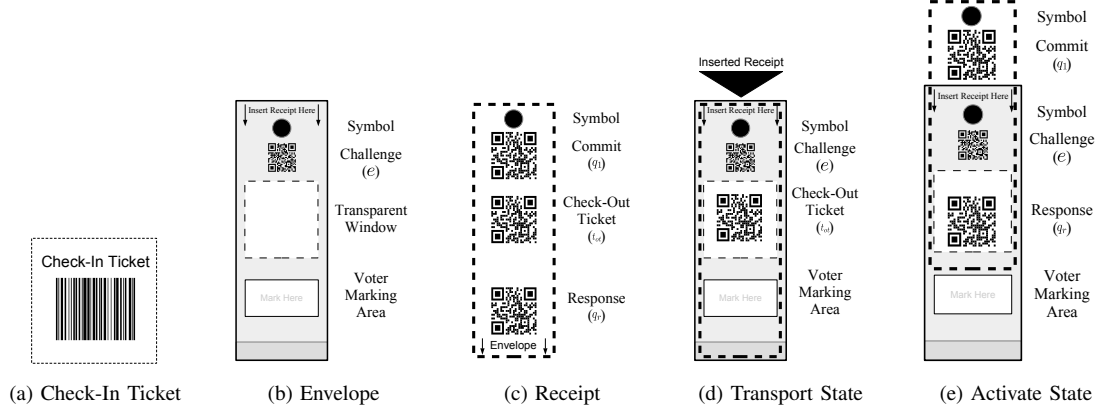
Check-In Ticket

(a) Check-In Ticket

Insert Receipt Here

Symbol

Challenge ($e$)

Transparent Window

Mark Here

Voter Marking Area

(b) Envelope

Symbol

Commit ($q_1$)

Check-Out Ticket ($t_{ot}$)

Response ($q_r$)

Envelope

(c) Receipt

Inserted Receipt

Insert Receipt Here

Symbol

Challenge ($e$)

Check-Out Ticket ($t_{ot}$)

Mark Here

Voter Marking Area

(d) Transport State

Symbol

Commit ($q_1$)

Insert Receipt Here

Symbol

Challenge ($e$)

Response ($q_r$)

Mark Here

Voter Marking Area

(e) Activate State